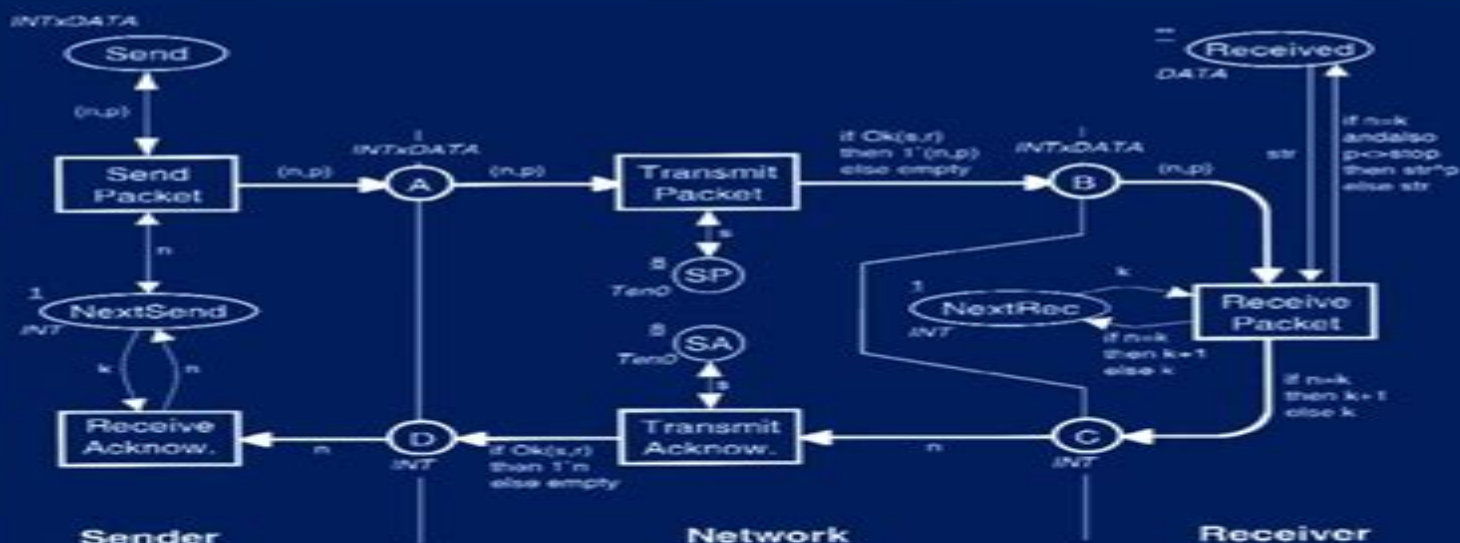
INTxDATA

Send

(n,p)

Send Packet

(n,p)

INTxDATA

A

(n,p)

Transmit Packet

if Ok(s,r) then 1`(n,p) else empty

INTxDATA

B

(n,p)

Received

DATA

str

if n=k andalso p<>stop then str^p else str

n

1

NextSend

INT

k

n

s

8

SP

TenO

8

SA

TenO

s

1

NextRec

INT

k

if n=k then k+1 else k

Receive Packet

if n=k then k+1 else k

Receive Acknow.

n

D

INT

if Ok(s,r) then 1`n else empty

Transmit Acknow.

n

C

INT

Sender

Network

Receiver